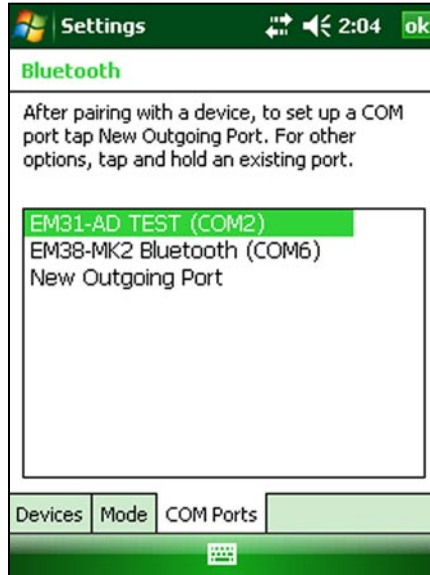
Settings 2:04 ok

Bluetooth

After pairing with a device, to set up a COM port tap New Outgoing Port. For other options, tap and hold an existing port.

EM31-AD TEST (COM2)
EM38-MK2 Bluetooth (COM6)
New Outgoing Port

Devices | Mode | COM Ports